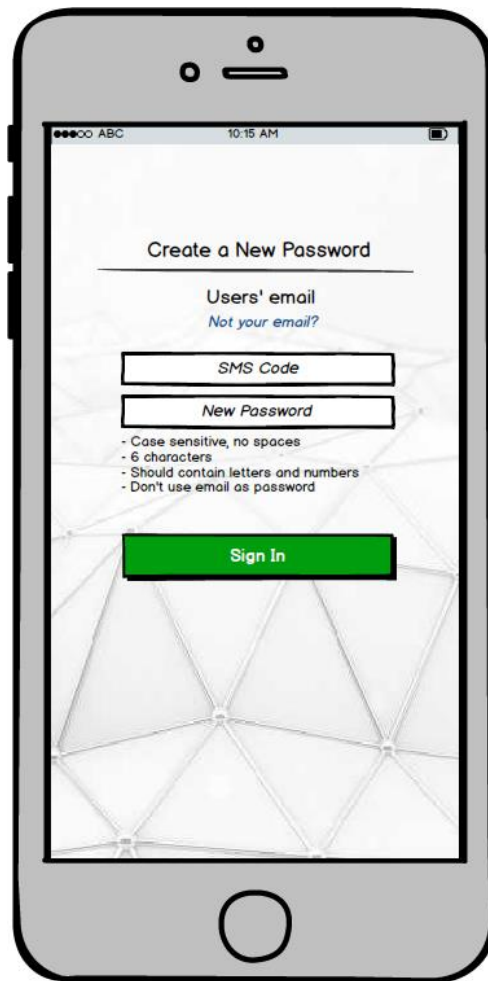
●●●○○ ABC 10:15 AM

Create a New Password

Users' email

Not your email?

SMS Code

New Password

- Case sensitive, no spaces
- 6 characters
- Should contain letters and numbers
- Don't use email as password

Sign In